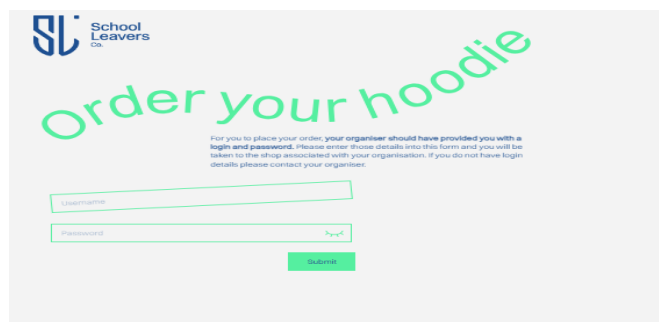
SL School Leavers Co.

Order your hoodie

For you to place your order, your organiser should have provided you with a login and password. Please enter those details into this form and you will be taken to the shop associated with your organisation. If you do not have login details please contact your organiser.

Username

Password

Submit